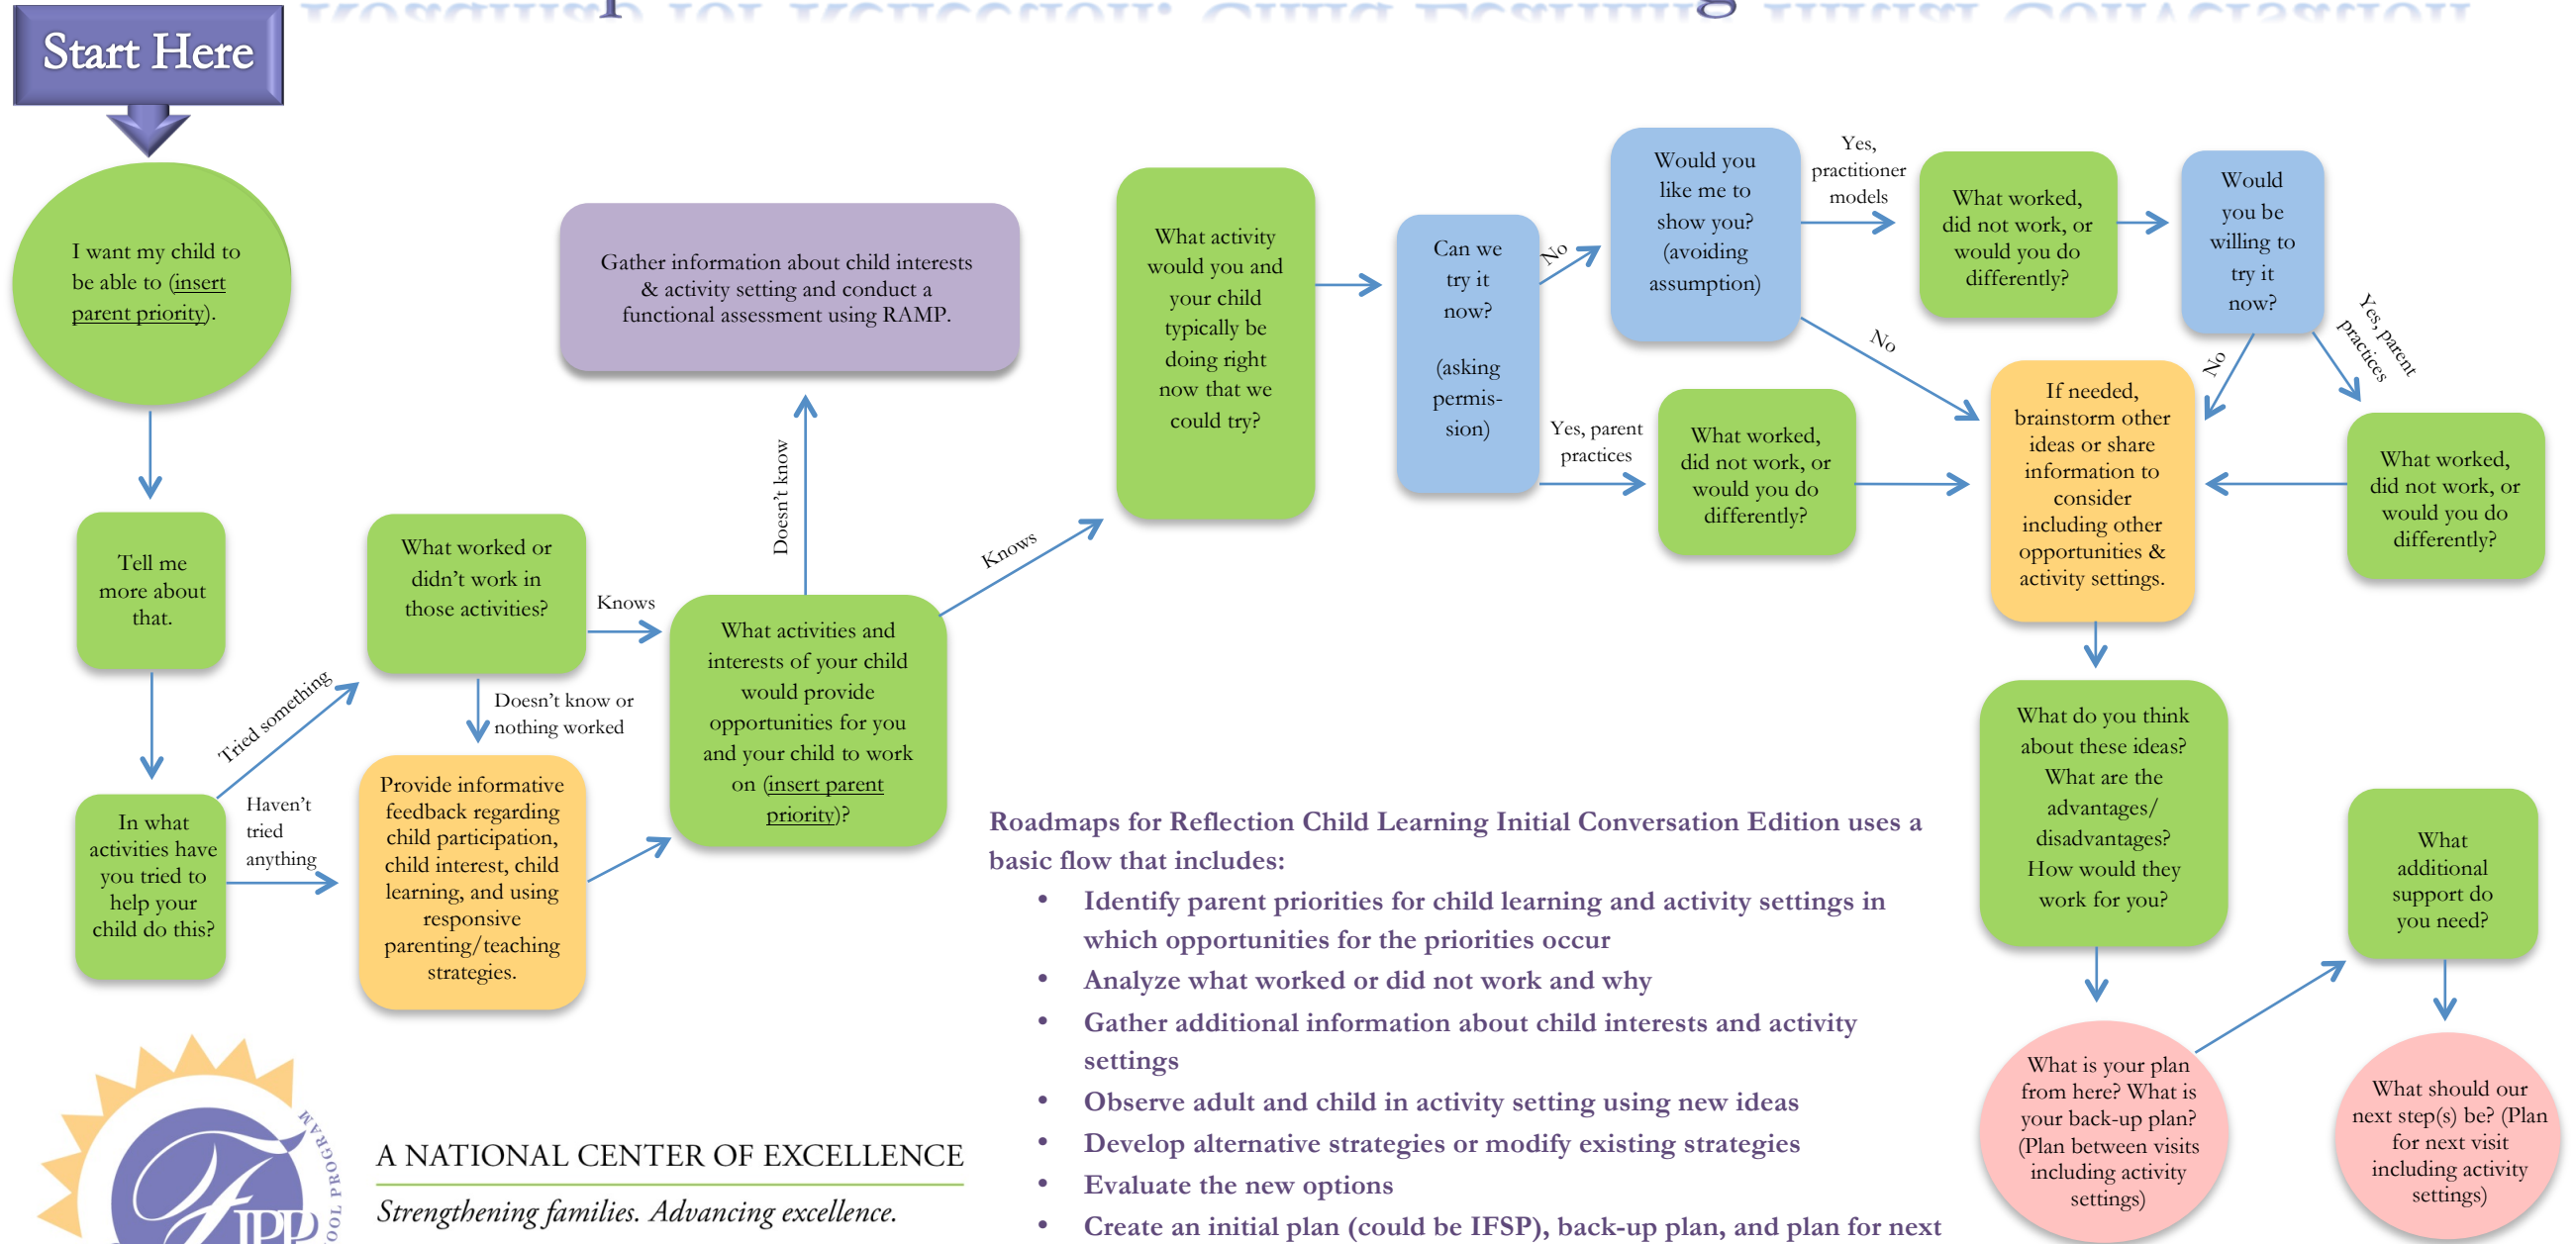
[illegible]

Start Here

I want my child to be able to (insert parent priority).

Tell me more about that.

In what activities have you tried to help your child do this?

Tried something

Haven't tried anything

What worked or didn't work in those activities?

Knows

Doesn't know or nothing worked

Provide informative feedback regarding child participation, child interest, child learning, and using responsive parenting/teaching strategies.

What activities and interests of your child would provide opportunities for you and your child to work on (insert parent priority)?

Doesn't know

Gather information about child interests & activity setting and conduct a functional assessment using RAMP.

Knows

What activity would you and your child typically be doing right now that we could try?

Can we try it now? (asking permis-sion)

No

Would you like me to show you? (avoiding assumption)

Yes, practitioner models

What worked, did not work, or would you do differently?

Would you be willing to try it now?

Yes, parent practices

No

No

Yes, parent practices

What worked, did not work, or would you do differently?

If needed, brainstorm other ideas or share information to consider including other opportunities & activity settings.

What worked, did not work, or would you do differently?

What do you think about these ideas? What are the advantages/ disadvantages? How would they work for you?

What is your plan from here? What is your back-up plan? (Plan between visits including activity settings)

What additional support do you need?

What should our next step(s) be? (Plan for next visit including activity settings)

Roadmaps for Reflection Child Learning Initial Conversation Edition uses a basic flow that includes:
• Identify parent priorities for child learning and activity settings in which opportunities for the priorities occur
• Analyze what worked or did not work and why
• Gather additional information about child interests and activity settings
• Observe adult and child in activity setting using new ideas
• Develop alternative strategies or modify existing strategies
• Evaluate the new options
• Create an initial plan (could be IFSP), back-up plan, and plan for next

FIPP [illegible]OOL PROGRAM

A NATIONAL CENTER OF EXCELLENCE
Strengthening families. Advancing excellence.